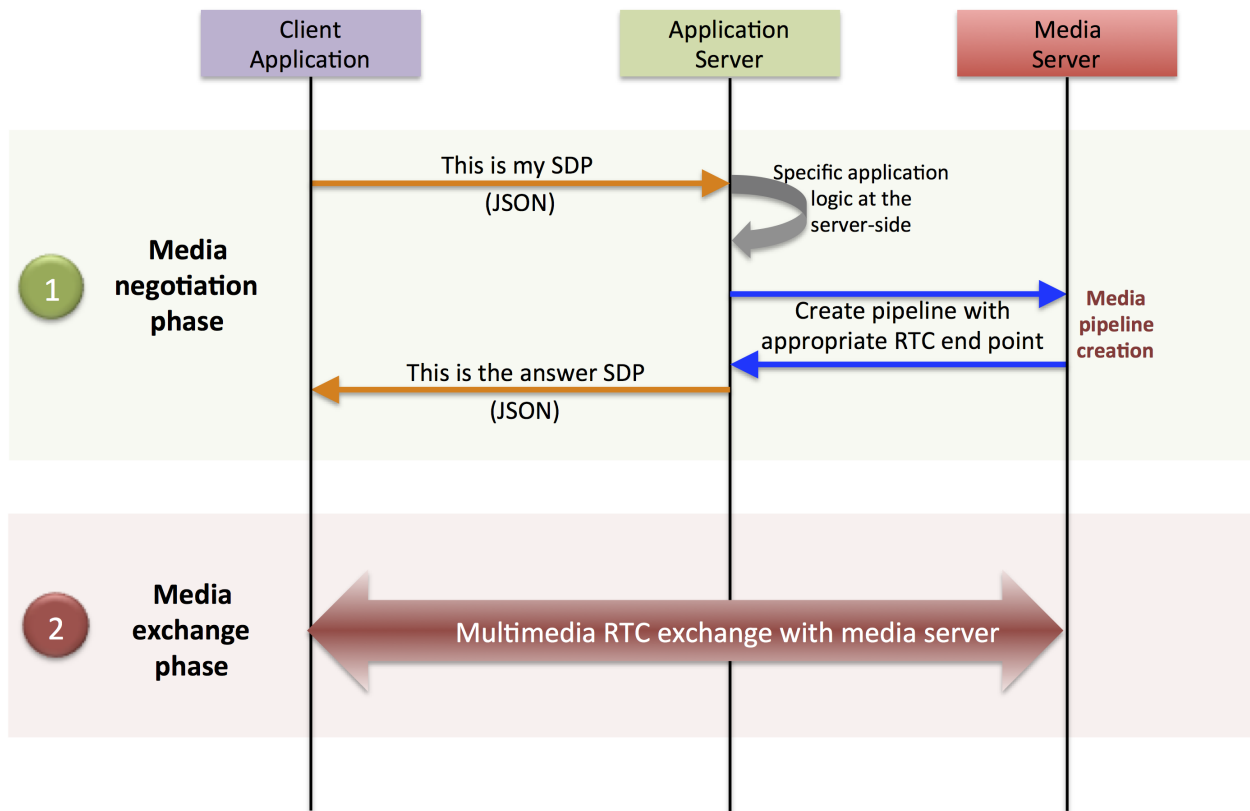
Client Application

Application Server

Media Server

1

Media negotiation phase

This is my SDP (JSON)

Specific application logic at the server-side

Create pipeline with appropriate RTC end point

Media pipeline creation

This is the answer SDP (JSON)

2

Media exchange phase

Multimedia RTC exchange with media server